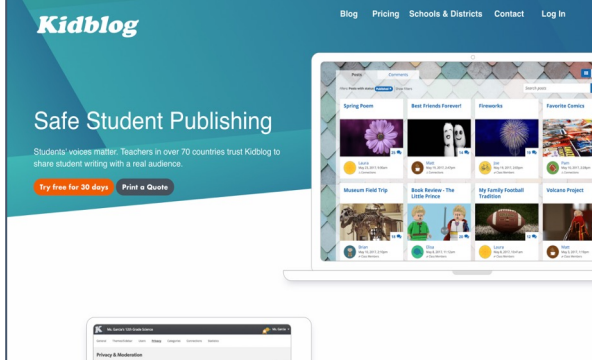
Kidblog

Blog Pricing Schools & Districts Contact Log In

Safe Student Publishing

Students' voices matter. Teachers in over 70 countries trust Kidblog to share student writing with a real audience.

Try free for 30 days Print a Quote

Posts Comments

Search posts

Spring Poem

Best Friends Forever!

Fireworks

Favorite Comics

Laura

Matt

Jon

Pam

Museum Field Trip

Book Review - The Little Prince

My Family Football Tradition

Volcano Project

Brian

Elsa

Laura

Matt

Privacy & Moderation